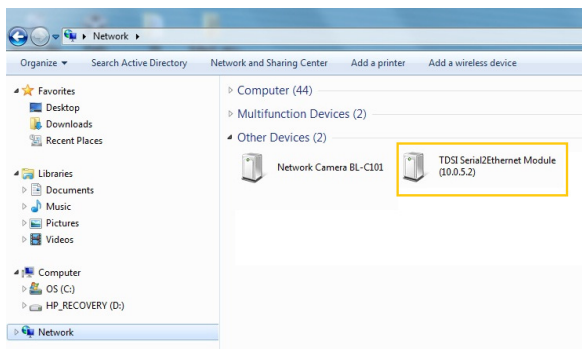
Network ▸

Organize ▾ Search Active Directory Network and Sharing Center Add a printer Add a wireless device

Favorites
Desktop
Downloads
Recent Places

Libraries
Documents
Music
Pictures
Videos

Computer
OS (C:)
HP_RECOVERY (D:)

Network

Computer (44)
Multifunction Devices (2)
Other Devices (2)

Network Camera BL-C101

TDSI Serial2Ethernet Module (10.0.5.2)